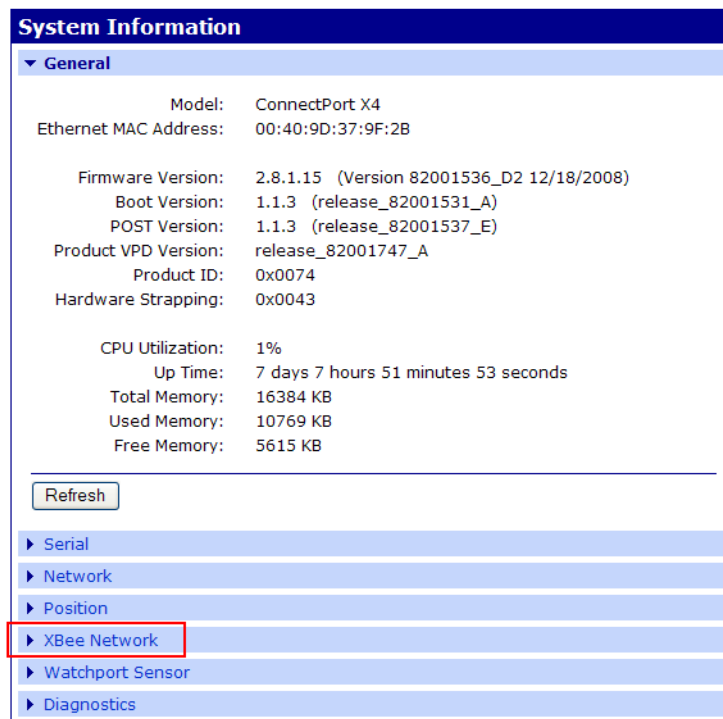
System Information

General

| | |
|---|---|
| Model: | ConnectPort X4 |
| Ethernet MAC Address: | 00:40:9D:37:9F:2B |
| Firmware Version: | 2.8.1.15 (Version 82001536_D2 12/18/2008) |
| Boot Version: | 1.1.3 (release_82001531_A) |
| POST Version: | 1.1.3 (release_82001537_E) |
| Product VPD Version: | release_82001747_A |
| Product ID: | 0x0074 |
| Hardware Strapping: | 0x0043 |
| CPU Utilization: | 1% |
| Up Time: | 7 days 7 hours 51 minutes 53 seconds |
| Total Memory: | 16384 KB |
| Used Memory: | 10769 KB |
| Free Memory: | 5615 KB |

Refresh

Serial

Network

Position

XBee Network

Watchport Sensor

Diagnostics